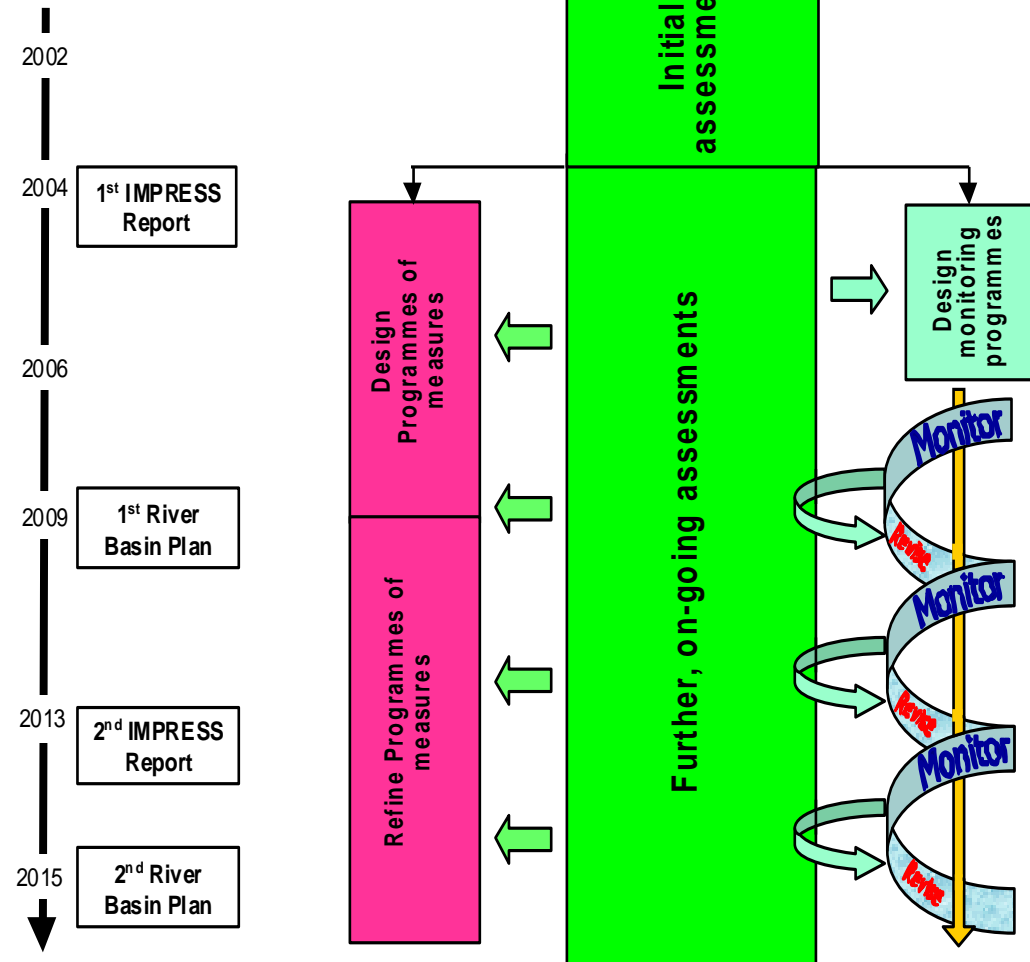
2002

2004

2006

2009

2013

2015

1$^{st}$ IMPRESS Report

1$^{st}$ River Basin Plan

2$^{nd}$ IMPRESS Report

2$^{nd}$ River Basin Plan

Initial assessme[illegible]

Design Programmes of measures

Refine Programmes of measures

Further, on-going assessments

Design monitoring programmes

Monitor

Revise

Monitor

Revise

Monitor

Revise